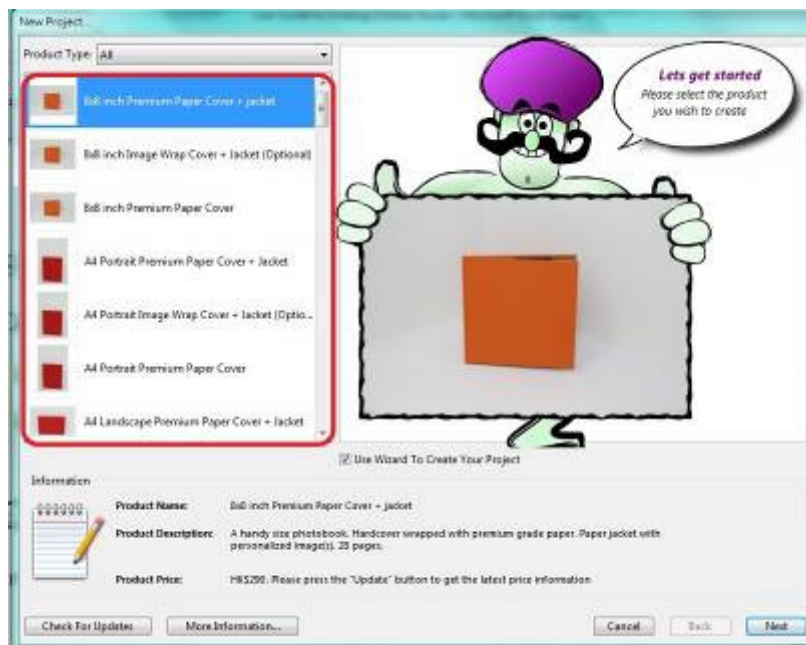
New Project

Product Type: All

8x8 inch Premium Paper Cover + jacket

8x8 inch Image Wrap Cover + Jacket (Optional)

8x8 inch Premium Paper Cover

A4 Portrait Premium Paper Cover + Jacket

A4 Portrait Image Wrap Cover + Jacket (Optio...

A4 Portrait Premium Paper Cover

A4 Landscape Premium Paper Cover + Jacket

Lets get started
Please select the product you wish to create

Use Wizard To Create Your Project

Information

Product Name: 8x8 inch Premium Paper Cover + jacket

Product Description: A handy size photobook. Hardcover wrapped with premium grade paper. Paper jacket with personalized image(s). 20 pages.

Product Price: HK$290. Please press the "Update" button to get the latest price information

Check For Updates

More Information...

Cancel

Back

Next